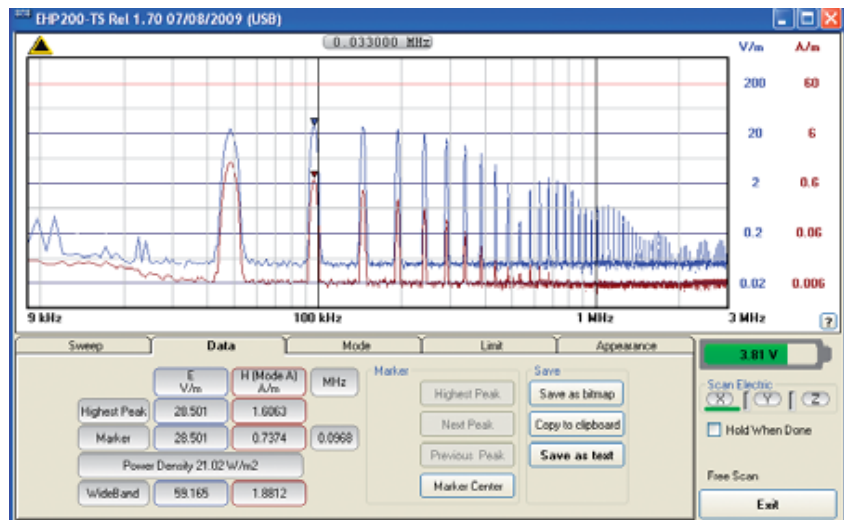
EHP200-TS Rel 1.70 07/08/2009 (USB)

0.033000 MHz

V/m A/m
200 60
20 6
2 0.6
0.2 0.06
0.02 0.006

9 kHz 100 kHz 1 MHz 3 MHz ?

Sweep Data Mode Limit Appearance

| | E V/m | H (Mode A) A/m | MHz |
|---|---|---|---|
| Highest Peak | 28.501 | 1.6063 | |
| Marker | 28.501 | 0.7374 | 0.0968 |

Power Density 21.02 W/m2

| WideBand | 59.165 | 1.8812 |
|---|---|---|

Marker
Highest Peak
Next Peak
Previous Peak
Marker Center

Save
Save as bitmap
Copy to clipboard
Save as text

3.81 V

Scan Electric
X Y Z

Hold When Done

Free Scan

Exit